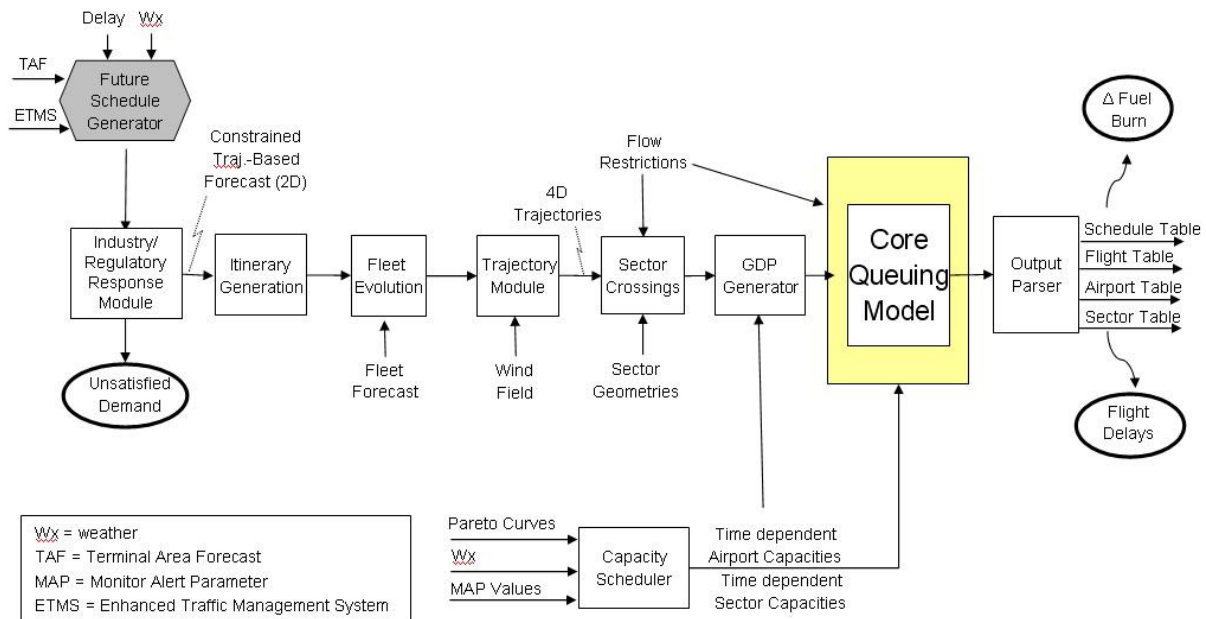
Delay Wx

TAF

ETMS

Future Schedule Generator

Constrained Traj.-Based Forecast (2D)

Industry/ Regulatory Response Module

Unsatisfied Demand

Itinerary Generation

Fleet Evolution

Fleet Forecast

Trajectory Module

Wind Field

4D Trajectories

Flow Restrictions

Sector Crossings

Sector Geometries

GDP Generator

Core Queuing Model

Output Parser

Δ Fuel Burn

Schedule Table

Flight Table

Airport Table

Sector Table

Flight Delays

Wx = weather
TAF = Terminal Area Forecast
MAP = Monitor Alert Parameter
ETMS = Enhanced Traffic Management System

Pareto Curves

Wx

MAP Values

Capacity Scheduler

Time dependent Airport Capacities

Time dependent Sector Capacities